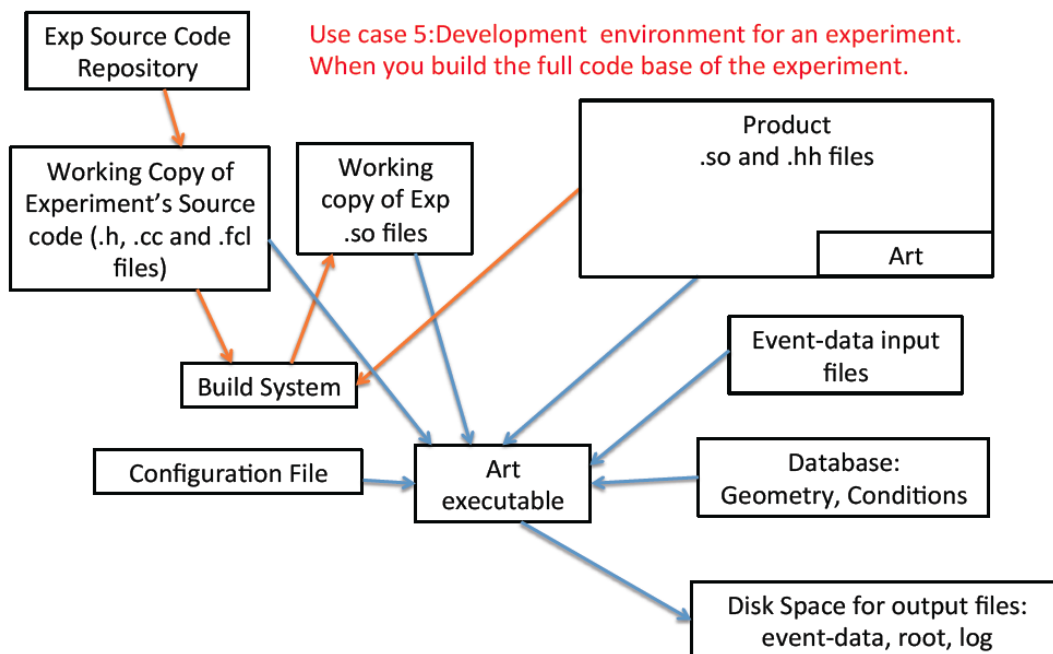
Exp Source Code Repository

Use case 5:Development environment for an experiment.
When you build the full code base of the experiment.

Working Copy of Experiment's Source code (.h, .cc and .fcl files)

Working copy of Exp .so files

Product
.so and .hh files

Art

Build System

Event-data input files

Configuration File

Art executable

Database:
Geometry, Conditions

Disk Space for output files:
event-data, root, log